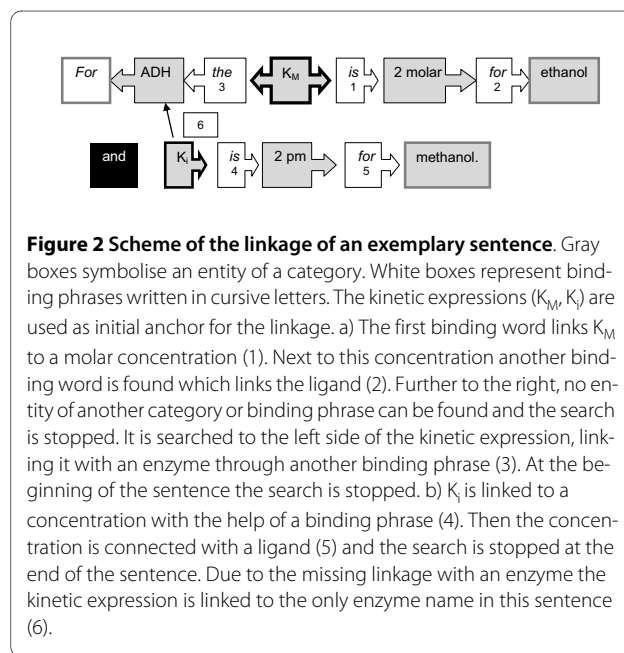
For ADH the 3 $K_M$ is 1 2 molar for 2 ethanol

6

and $K_i$ is 4 2 pm for 5 methanol.

**Figure 2 Scheme of the linkage of an exemplary sentence**. Gray boxes symbolise an entity of a category. White boxes represent binding phrases written in cursive letters. The kinetic expressions ($K_M$, $K_i$) are used as initial anchor for the linkage. a) The first binding word links $K_M$ to a molar concentration (1). Next to this concentration another binding word is found which links the ligand (2). Further to the right, no entity of another category or binding phrase can be found and the search is stopped. It is searched to the left side of the kinetic expression, linking it with an enzyme through another binding phrase (3). At the beginning of the sentence the search is stopped. b) $K_i$ is linked to a concentration with the help of a binding phrase (4). Then the concentration is connected with a ligand (5) and the search is stopped at the end of the sentence. Due to the missing linkage with an enzyme the kinetic expression is linked to the only enzyme name in this sentence (6).